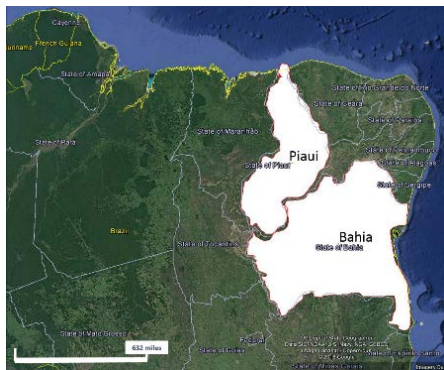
Cayenne
French Guiana
Suriname
State of Amapá
State of Pará
State of Maranhão
State of Rio Grande do Norte
State of Ceará
Piaui
State of Piauí
State of Alagoas
State of Sergipe
Brazil
State of Tocantins
Bahia
State of Bahia
State of Mato Grosso
632 miles
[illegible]